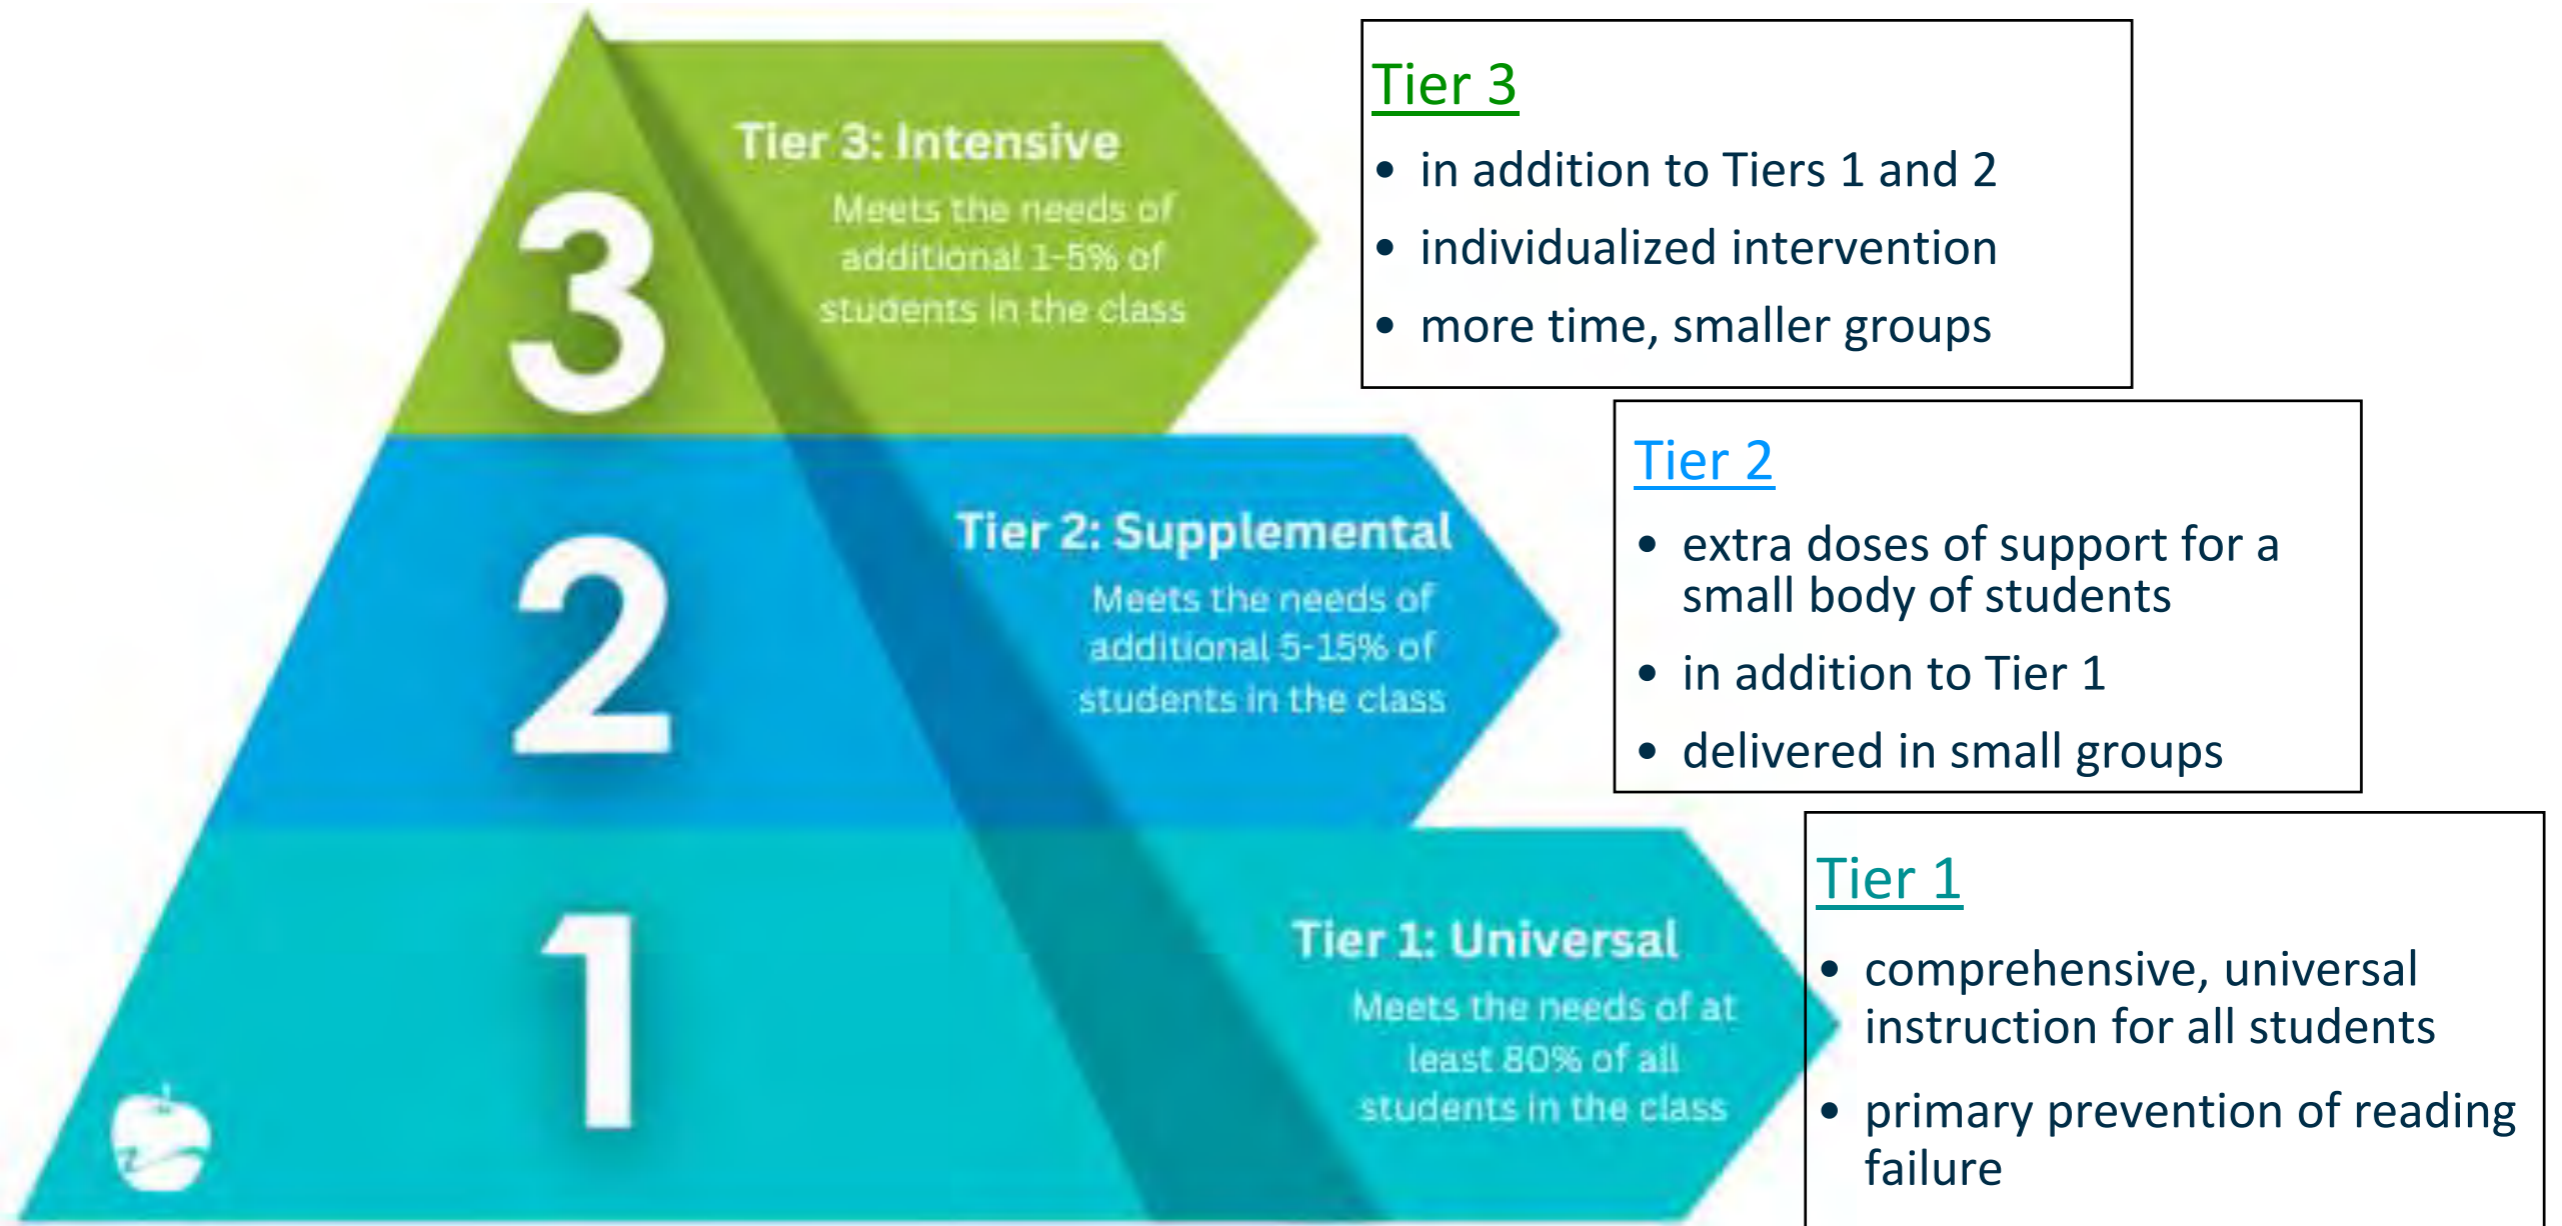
3

Tier 3: Intensive

Meets the needs of additional 1-5% of students in the class

2

Tier 2: Supplemental

Meets the needs of additional 5-15% of students in the class

1

Tier 1: Universal

Meets the needs of at least 80% of all students in the class

Tier 3

- in addition to Tiers 1 and 2
- individualized intervention
- more time, smaller groups

Tier 2

- extra doses of support for a small body of students
- in addition to Tier 1
- delivered in small groups

Tier 1

- comprehensive, universal instruction for all students
- primary prevention of reading failure